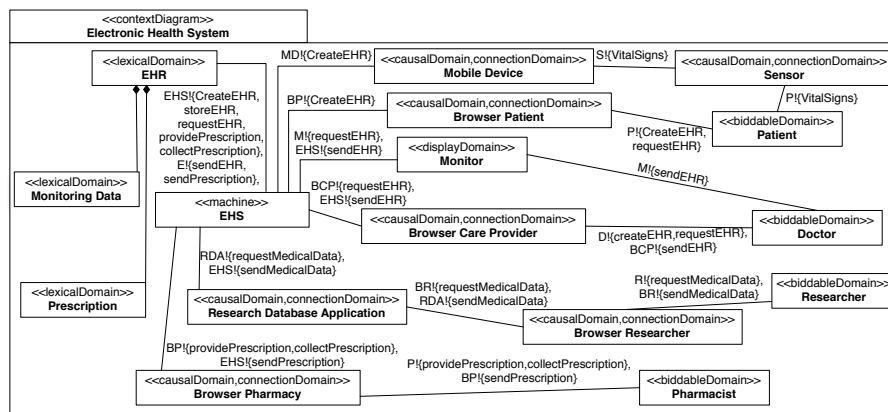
<<contextDiagram>>
Electronic Health System

<<lexicalDomain>>
EHR

<<lexicalDomain>>
Monitoring Data

<<lexicalDomain>>
Prescription

<<machine>>
EHS

EHS!{CreateEHR, storeEHR, requestEHR, providePrescription, collectPrescription}, E!{sendEHR, sendPrescription},

MD!{CreateEHR}

<<causalDomain,connectionDomain>>
Mobile Device

S!{VitalSigns}

<<causalDomain,connectionDomain>>
Sensor

P!{VitalSigns}

BP!{CreateEHR}

<<causalDomain,connectionDomain>>
Browser Patient

P!{CreateEHR, requestEHR}

<<biddableDomain>>
Patient

M!{requestEHR}, EHS!{sendEHR}

<<displayDomain>>
Monitor

M!{sendEHR}

BCP!{requestEHR}, EHS!{sendEHR}

<<causalDomain,connectionDomain>>
Browser Care Provider

D!{createEHR,requestEHR}, BCP!{sendEHR}

<<biddableDomain>>
Doctor

RDA!{requestMedicalData}, EHS!{sendMedicalData}

<<causalDomain,connectionDomain>>
Research Database Application

BR!{requestMedicalData}, RDA!{sendMedicalData}

<<causalDomain,connectionDomain>>
Browser Researcher

R!{requestMedicalData}, BR!{sendMedicalData}

<<biddableDomain>>
Researcher

BP!{providePrescription,collectPrescription}, EHS!{sendPrescription}

<<causalDomain,connectionDomain>>
Browser Pharmacy

P!{providePrescription,collectPrescription}, BP!{sendPrescription}

<<biddableDomain>>
Pharmacist